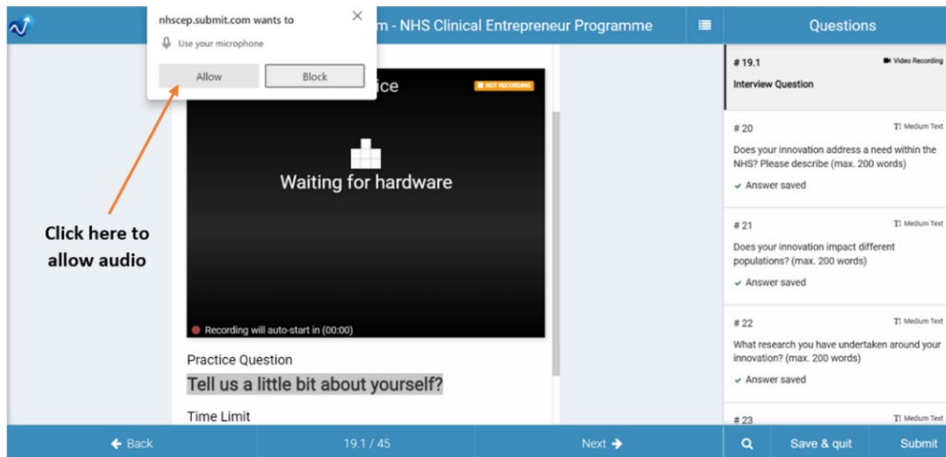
nhscep.submit.com wants to

Use your microphone

Allow

Block

m - NHS Clinical Entrepreneur Programme

Questions

ice

NOT RECORDING

Waiting for hardware

Recording will auto-start in (00:00)

Click here to allow audio

Practice Question

Tell us a little bit about yourself?

Time Limit

# 19.1

Video Recording

Interview Question

# 20

Medium Text

Does your innovation address a need within the NHS? Please describe (max. 200 words)

Answer saved

# 21

Medium Text

Does your innovation impact different populations? (max. 200 words)

Answer saved

# 22

Medium Text

What research you have undertaken around your innovation? (max. 200 words)

Answer saved

# 23

Medium Text

Back

19.1 / 45

Next

Save & quit

Submit